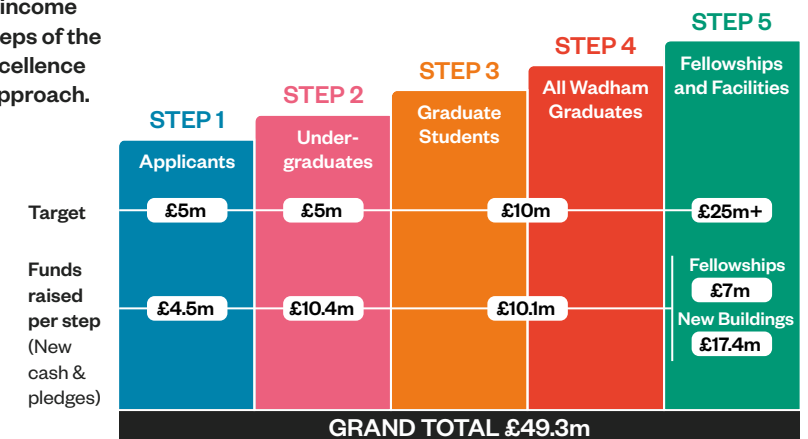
income
eps of the
cellence
pproach.

STEP 1
Applicants

STEP 2
Undergraduates

STEP 3
Graduate Students

STEP 4
All Wadham Graduates

STEP 5
Fellowships and Facilities

Target
£5m
£5m
£10m
£25m+

Funds raised per step (New cash & pledges)
£4.5m
£10.4m
£10.1m
Fellowships
£7m
New Buildings
£17.4m

GRAND TOTAL £49.3m